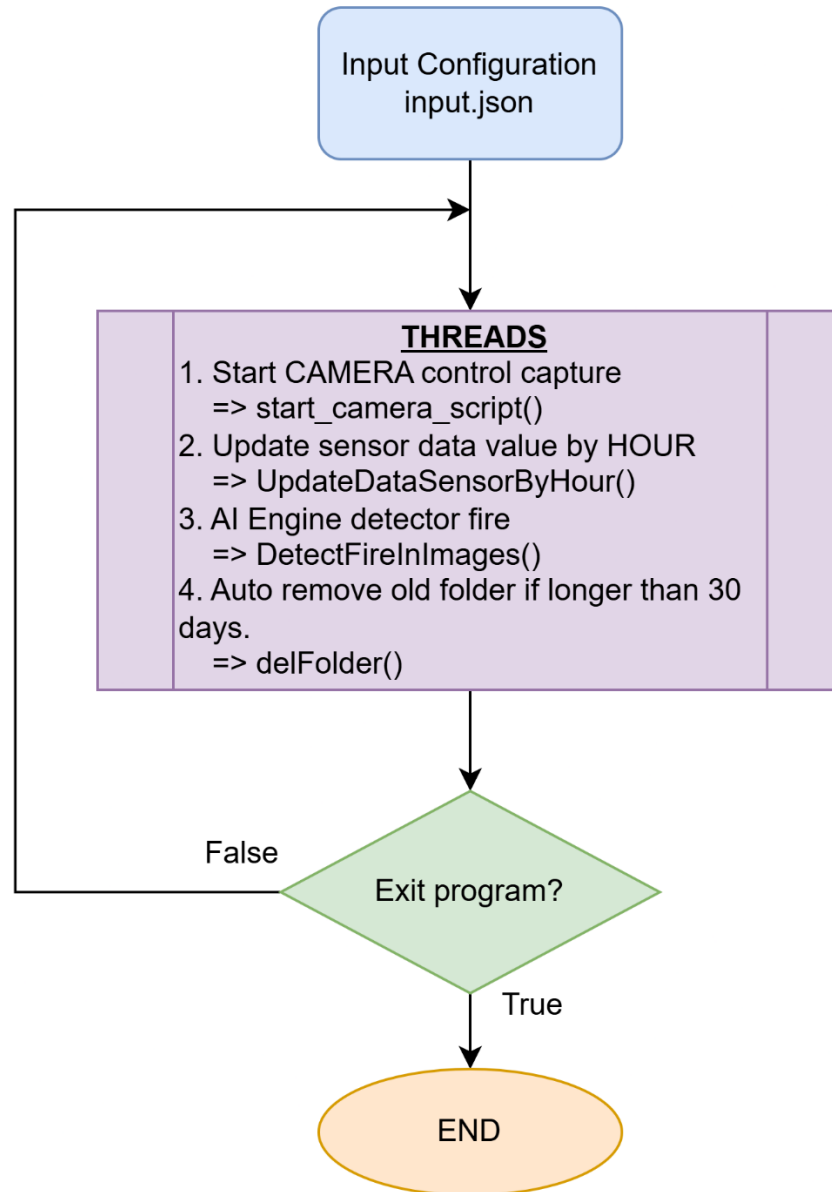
Input Configuration
input.json

THREADS
1. Start CAMERA control capture
=> start_camera_script()
2. Update sensor data value by HOUR
=> UpdateDataSensorByHour()
3. AI Engine detector fire
=> DetectFireInImages()
4. Auto remove old folder if longer than 30 days.
=> delFolder()

False

Exit program?

True

END